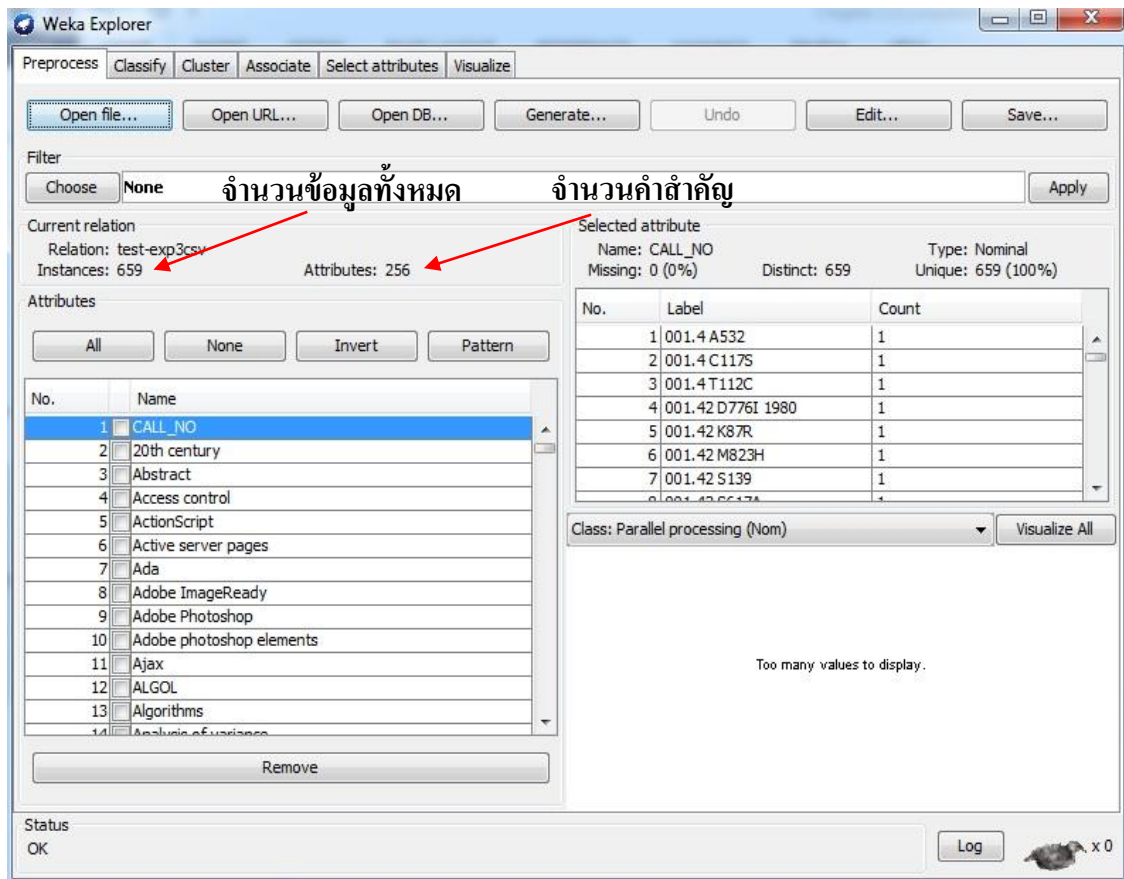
Weka Explorer

Preprocess | Classify | Cluster | Associate | Select attributes | Visualize

Open file... | Open URL... | Open DB... | Generate... | Undo | Edit... | Save...

Filter
Choose | None | Apply

จำนวนข้อมูลทั้งหมด

จำนวนคำสำคัญ

Current relation
Relation: test-exp3csv
Instances: 659
Attributes: 256

Selected attribute
Name: CALL_NO
Missing: 0 (0%)
Distinct: 659
Type: Nominal
Unique: 659 (100%)

| No. | Label | Count |
|---|---|---|
| 1 | 001.4 A532 | 1 |
| 2 | 001.4 C117S | 1 |
| 3 | 001.4 T112C | 1 |
| 4 | 001.42 D776I 1980 | 1 |
| 5 | 001.42 K87R | 1 |
| 6 | 001.42 M823H | 1 |
| 7 | 001.42 S139 | 1 |
| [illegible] | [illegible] | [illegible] |

Attributes
All | None | Invert | Pattern

| No. | Name |
|---|---|
| 1 | CALL_NO |
| 2 | 20th century |
| 3 | Abstract |
| 4 | Access control |
| 5 | ActionScript |
| 6 | Active server pages |
| 7 | Ada |
| 8 | Adobe ImageReady |
| 9 | Adobe Photoshop |
| 10 | Adobe photoshop elements |
| 11 | Ajax |
| 12 | ALGOL |
| 13 | Algorithms |
| 14 | Analysis of variance |

Remove

Class: Parallel processing (Nom)
Visualize All

Too many values to display.

Status
OK
Log
x 0